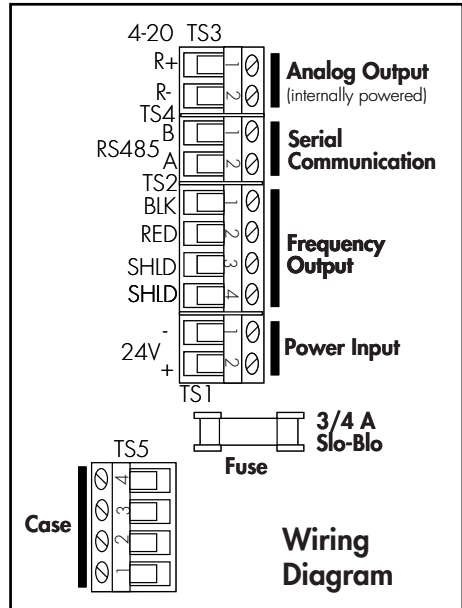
4-20 TS3
R+
R-
1
2
Analog Output
(internally powered)

TS4
RS485 B
A
1
2
Serial Communication

TS2
BLK
RED
SHLD
SHLD
1
2
3
4
Frequency Output

24V -
+
1
2
Power Input
TS1

3/4 A Slo-Blo
Fuse

TS5
4
3
2
1
Case

Wiring Diagram